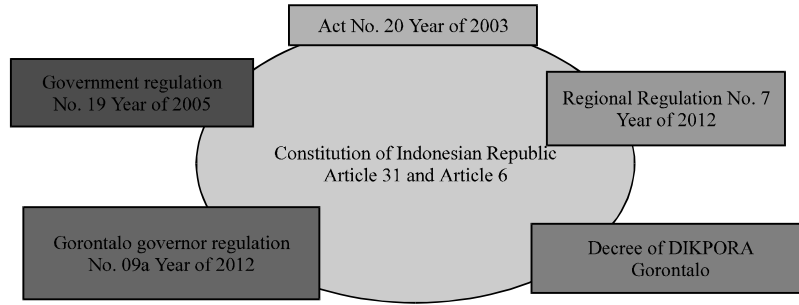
Act No. 20 Year of 2003

Government regulation No. 19 Year of 2005

Regional Regulation No. 7 Year of 2012

Constitution of Indonesian Republic Article 31 and Article 6

Gorontalo governor regulation No. 09a Year of 2012

Decree of DIKPORA Gorontalo